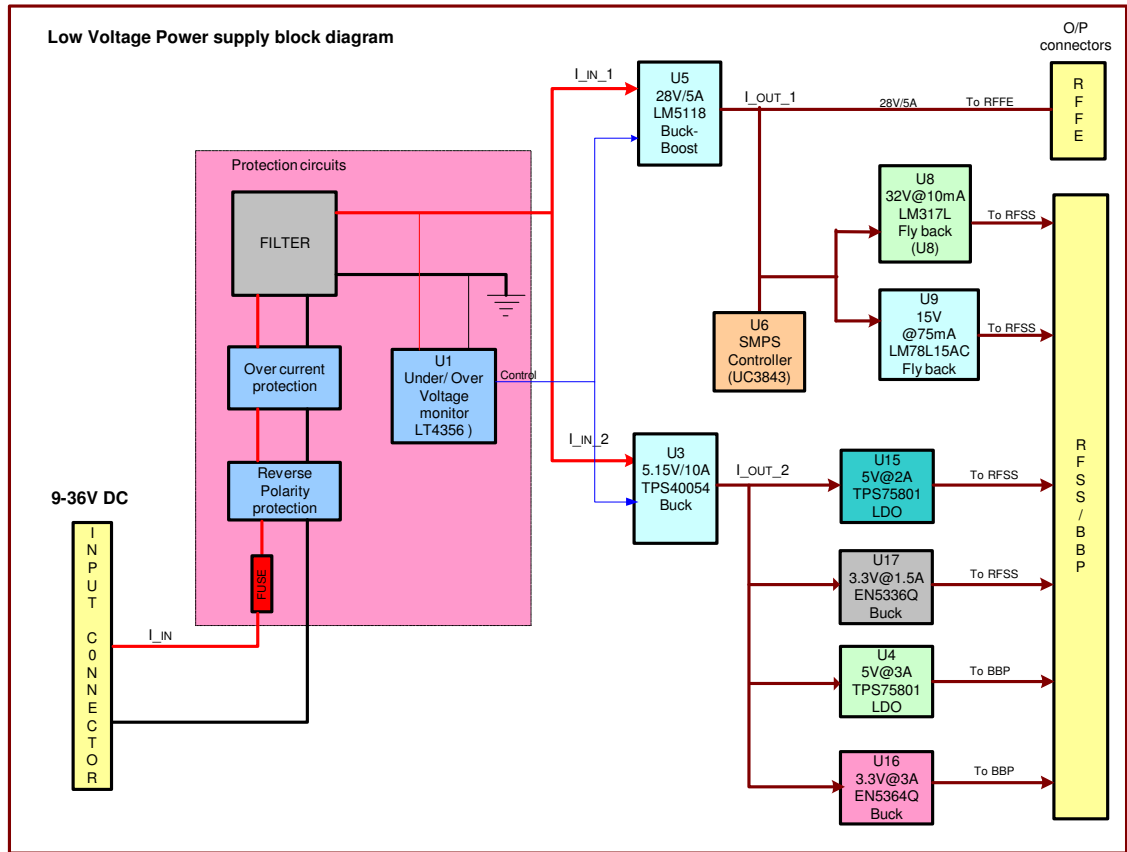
Low Voltage Power supply block diagram

O/P connectors

I_IN_1

U5
28V/5A
LM5118
Buck-
Boost

I_OUT_1

28V/5A

To RFFE

R
F
F
E

Protection circuits

FILTER

U8
32V@10mA
LM317L
Fly back
(U8)

To RFSS

U9
15V
@75mA
LM78L15AC
Fly back

To RFSS

U6
SMPS
Controller
(UC3843)

Over current protection

U1
Under/ Over
Voltage
monitor
LT4356 )

Control

I_IN_2

U3
5.15V/10A
TPS40054
Buck

I_OUT_2

U15
5V@2A
TPS75801
LDO

To RFSS

R
F
S
S
/
B
B
P

Reverse Polarity protection

9-36V DC

I
N
P
U
T

C
0
N
N
E
C
T
O
R

FUSE

I_IN

U17
3.3V@1.5A
EN5336Q
Buck

To RFSS

U4
5V@3A
TPS75801
LDO

To BBP

U16
3.3V@3A
EN5364Q
Buck

To BBP